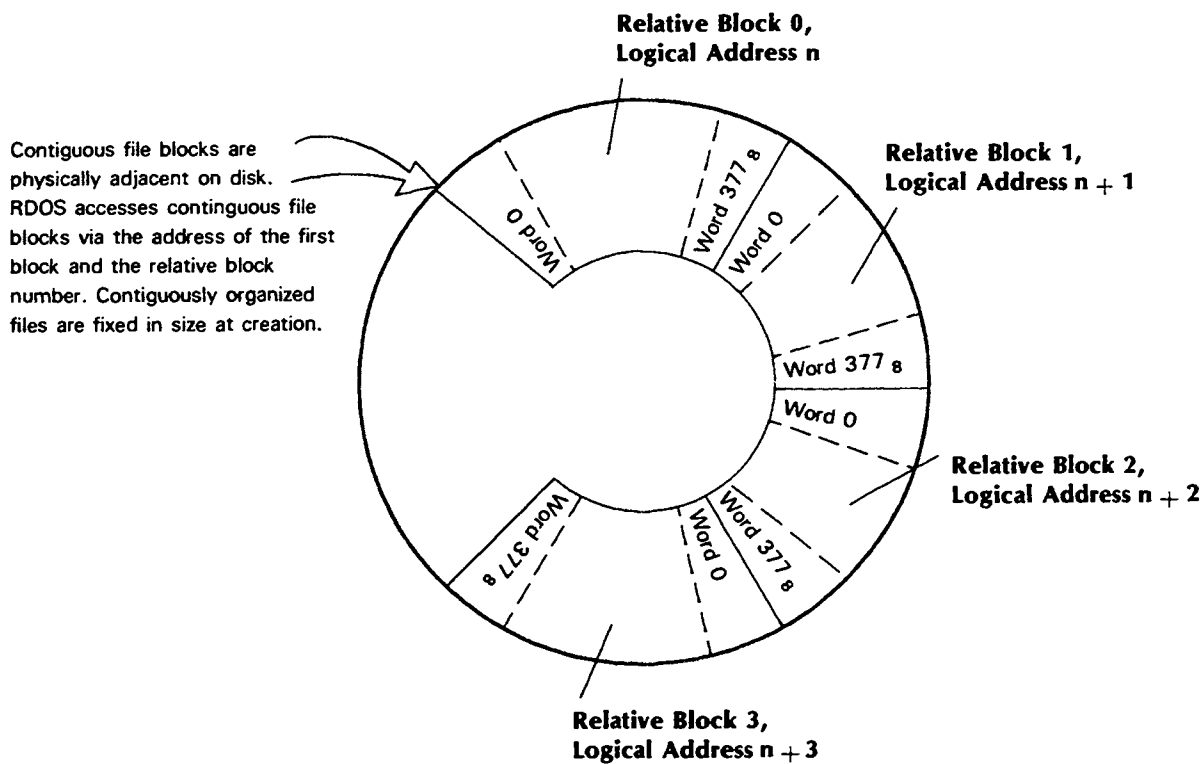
Relative Block 0, Logical Address n

Contiguous file blocks are physically adjacent on disk. RDOS accesses continguous file blocks via the address of the first block and the relative block number. Contiguously organized files are fixed in size at creation.

Word 0

Word $377_8$

Word 0

Relative Block 1, Logical Address n + 1

Word $377_8$

Word 0

Relative Block 2, Logical Address n + 2

Word $377_8$

Word 0

Word $377_8$

Relative Block 3, Logical Address n + 3